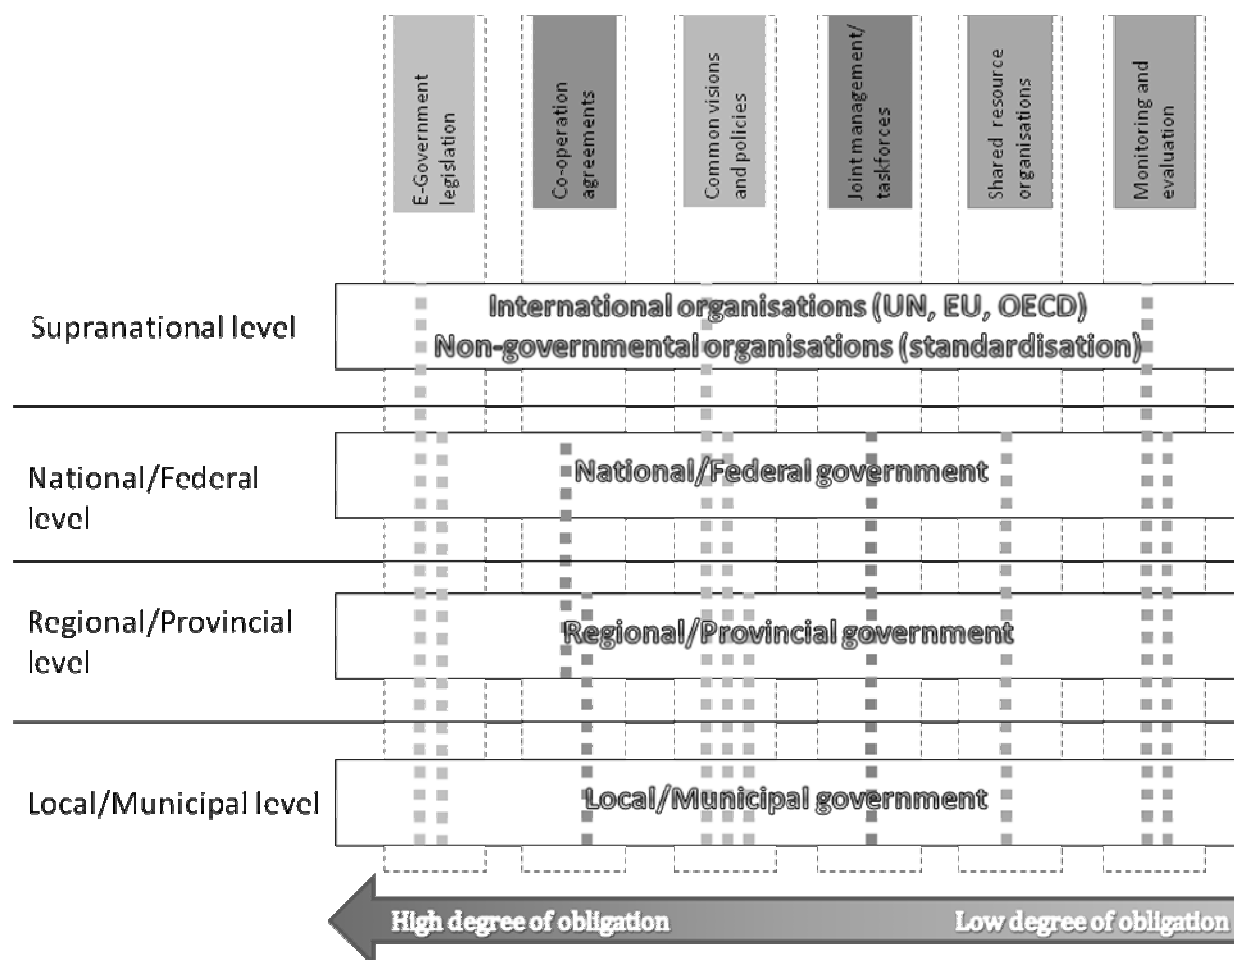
E-Government legislation

Co-operation agreements

Common visions and policies

Joint management/ taskforces

Shared resource organisations

Monitoring and evaluation

Supranational level

International organisations (UN, EU, OECD)
Non-governmental organisations (standardisation)

National/Federal level

National/Federal government

Regional/Provincial level

Regional/Provincial government

Local/Municipal level

Local/Municipal government

High degree of obligation

Low degree of obligation